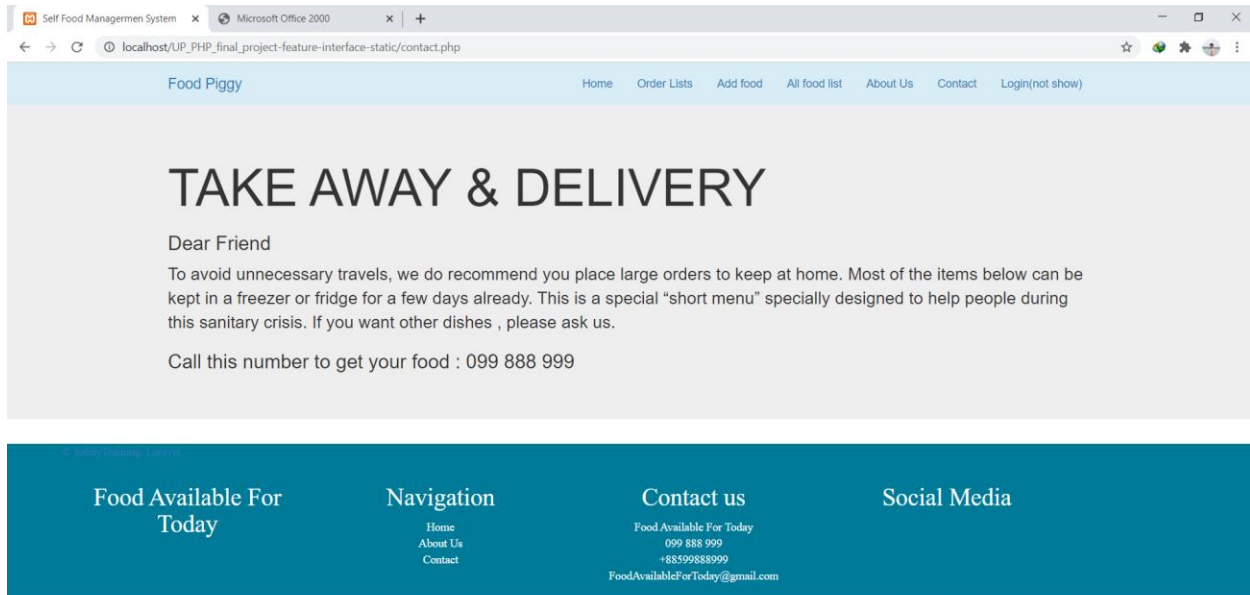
Self Food Managermen System ×
Microsoft Office 2000 ×
+

localhost/UP_PHP_final_project-feature-interface-static/contact.php

Food Piggy
Home Order Lists Add food All food list About Us Contact Login(not show)

TAKE AWAY & DELIVERY

Dear Friend

To avoid unnecessary travels, we do recommend you place large orders to keep at home. Most of the items below can be kept in a freezer or fridge for a few days already. This is a special “short menu” specially designed to help people during this sanitary crisis. If you want other dishes , please ask us.

Call this number to get your food : 099 888 999

© SabayTraining, Laravel

Food Available For Today

Navigation
Home
About Us
Contact

Contact us
Food Available For Today
099 888 999
+88599888999
FoodAvailableForToday@gmail.com

Social Media